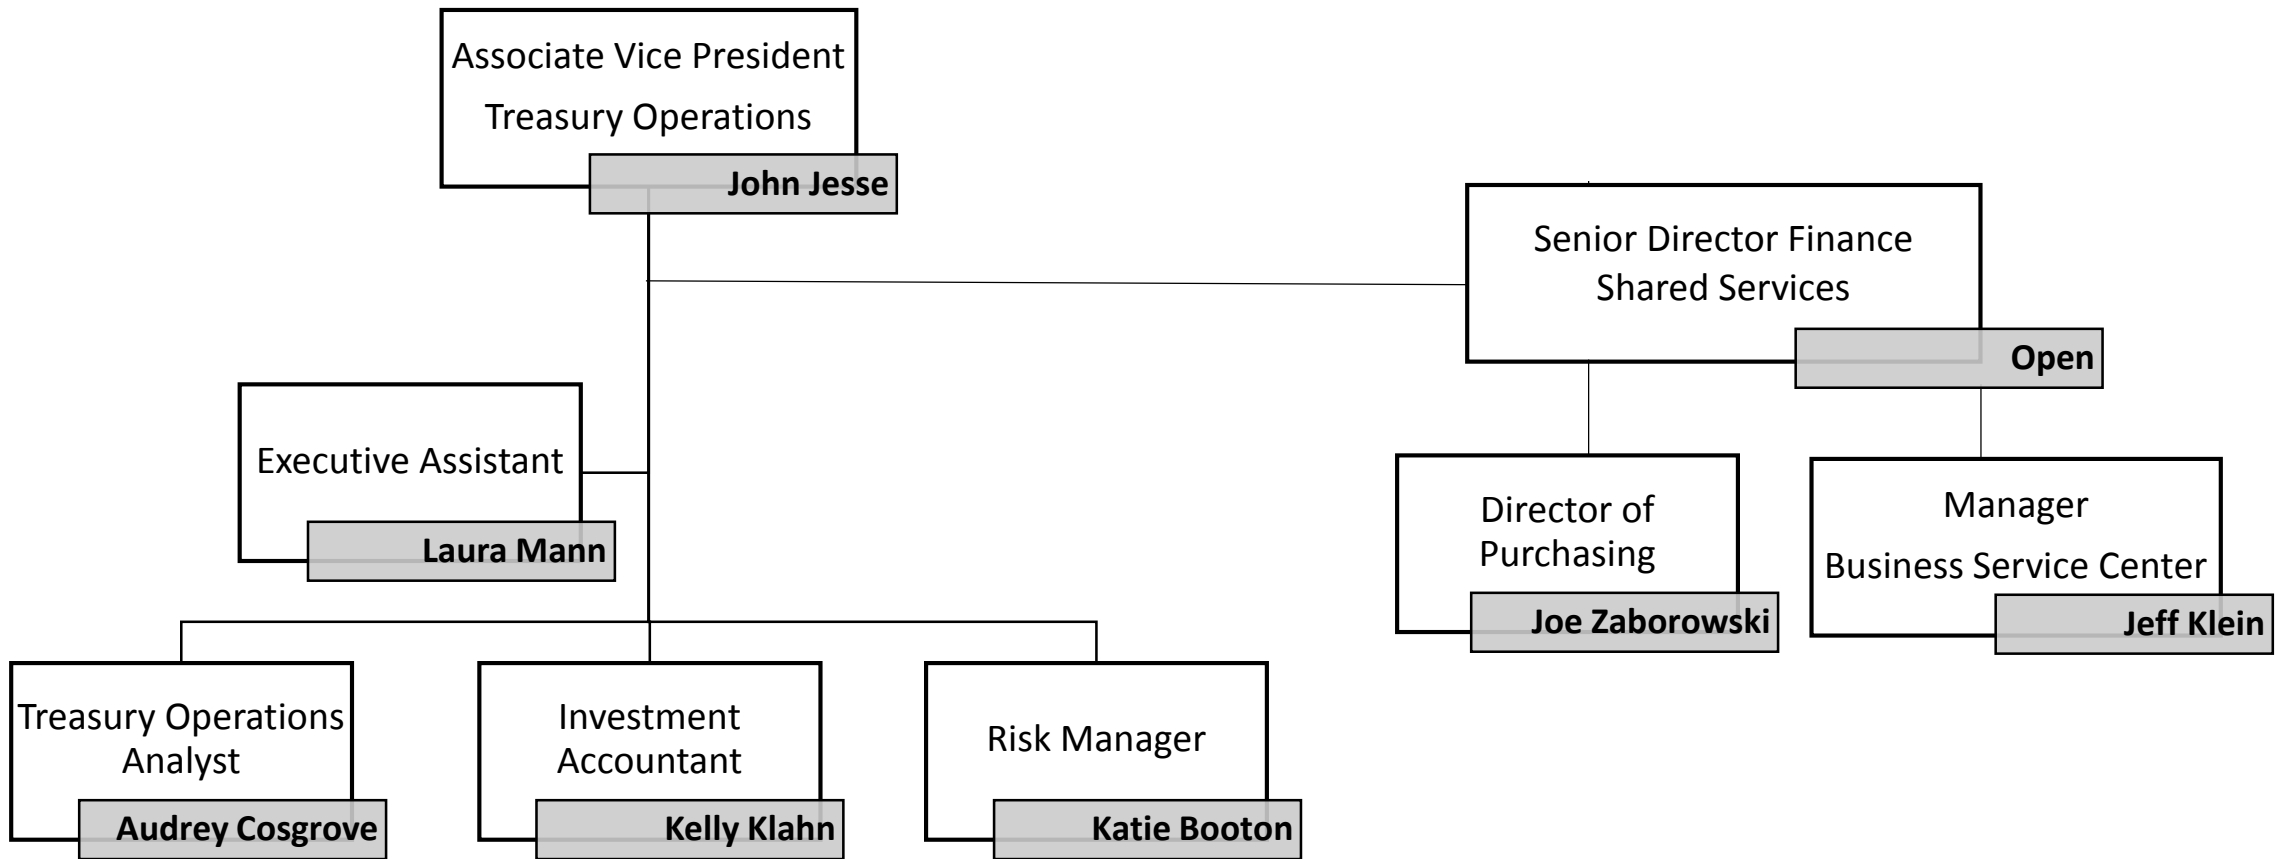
Associate Vice President
Treasury Operations
John Jesse

Senior Director Finance
Shared Services
Open

Executive Assistant
Laura Mann

Director of
Purchasing
Joe Zaborowski

Manager
Business Service Center
Jeff Klein

Treasury Operations
Analyst
Audrey Cosgrove

Investment
Accountant
Kelly Klahn

Risk Manager
Katie Booton